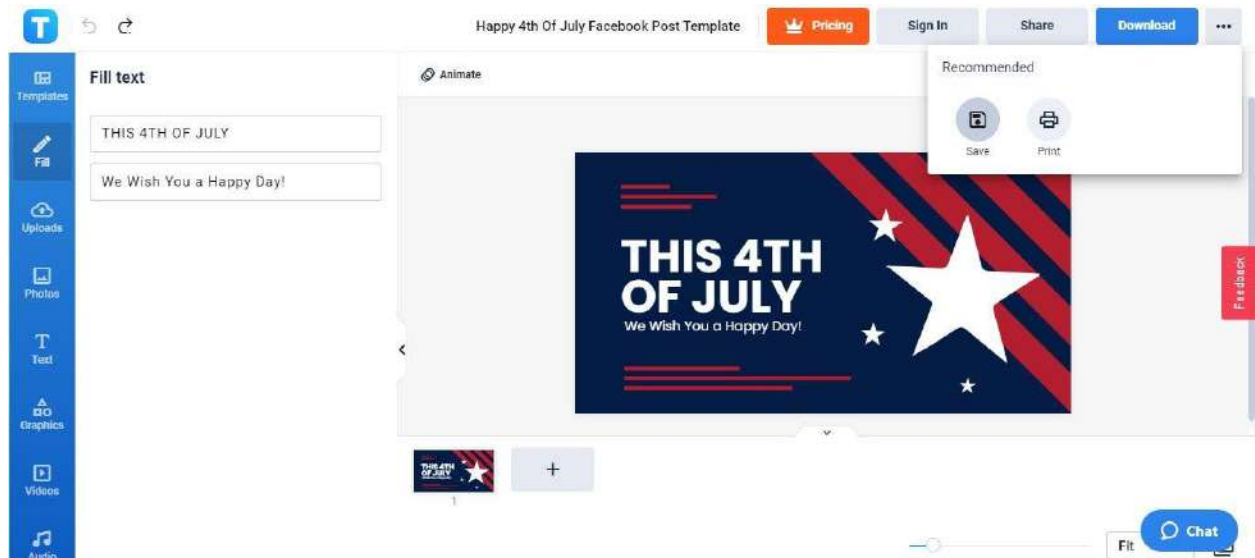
T

Happy 4th Of July Facebook Post Template

Pricing

Sign In

Share

Download

•••

Templates

Fill

Uploads

Photos

Text

Graphics

Videos

Audio

Fill text

THIS 4TH OF JULY

We Wish You a Happy Day!

Animate

Recommended

Save

Print

THIS 4TH OF JULY

We Wish You a Happy Day!

Feedback

THIS 4TH OF JULY

1

+

Fit

Chat